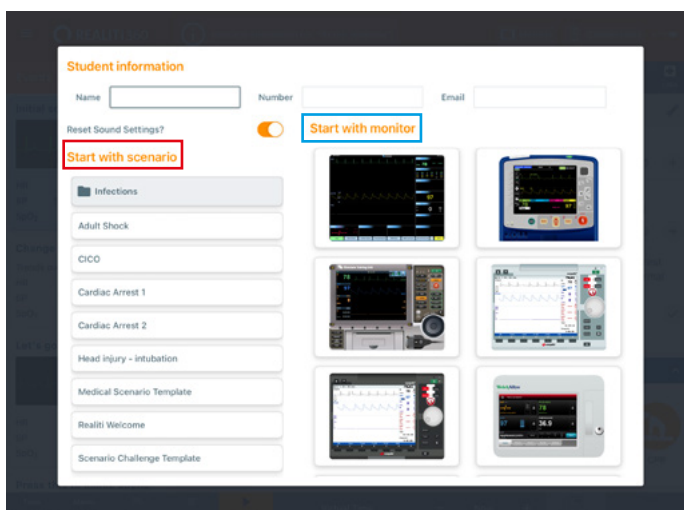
Student information

Name

Number

Email

Reset Sound Settings?

Start with monitor

Start with scenario

Infections

Adult Shock

CICO

Cardiac Arrest 1

Cardiac Arrest 2

Head injury - intubation

Medical Scenario Template

Realiti Welcome

Scenario Challenge Template